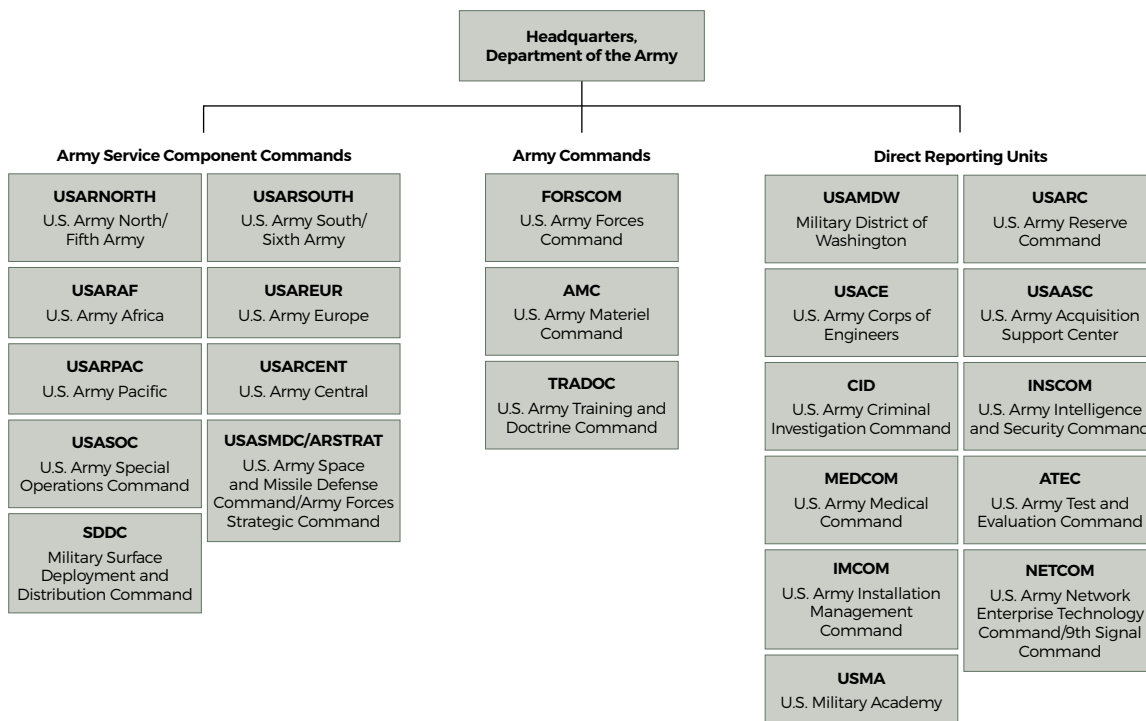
Headquarters, Department of the Army

Army Service Component Commands

USARNORTH
U.S. Army North/ Fifth Army

USARSOUTH
U.S. Army South/ Sixth Army

USARAF
U.S. Army Africa

USAREUR
U.S. Army Europe

USARPAC
U.S. Army Pacific

USARCENT
U.S. Army Central

USASOC
U.S. Army Special Operations Command

USASMDC/ARSTRAT
U.S. Army Space and Missile Defense Command/Army Forces Strategic Command

SDDC
Military Surface Deployment and Distribution Command

Army Commands

FORSCOM
U.S. Army Forces Command

AMC
U.S. Army Materiel Command

TRADOC
U.S. Army Training and Doctrine Command

Direct Reporting Units

USAMDW
Military District of Washington

USARC
U.S. Army Reserve Command

USACE
U.S. Army Corps of Engineers

USAASC
U.S. Army Acquisition Support Center

CID
U.S. Army Criminal Investigation Command

INSCOM
U.S. Army Intelligence and Security Command

MEDCOM
U.S. Army Medical Command

ATEC
U.S. Army Test and Evaluation Command

IMCOM
U.S. Army Installation Management Command

NETCOM
U.S. Army Network Enterprise Technology Command/9th Signal Command

USMA
U.S. Military Academy